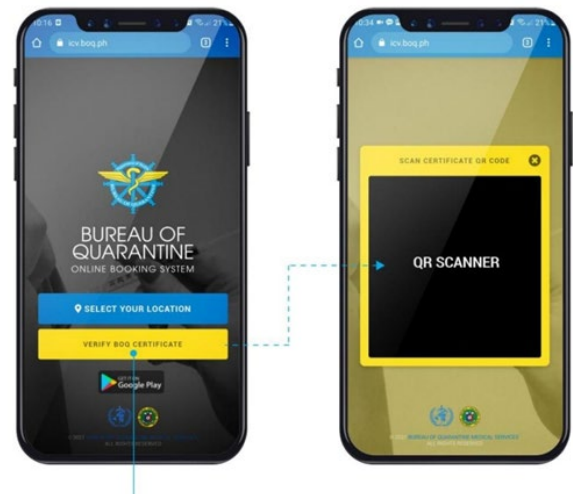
10:16
icv.boq.ph
BUREAU OF QUARANTINE
ONLINE BOOKING SYSTEM
SELECT YOUR LOCATION
VERIFY BOQ CERTIFICATE
GET IT ON
Google Play
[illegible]

10:34
icv.boq.ph
SCAN CERTIFICATE QR CODE
QR SCANNER
BUREAU OF QUARANTINE MEDICAL SERVICES
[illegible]